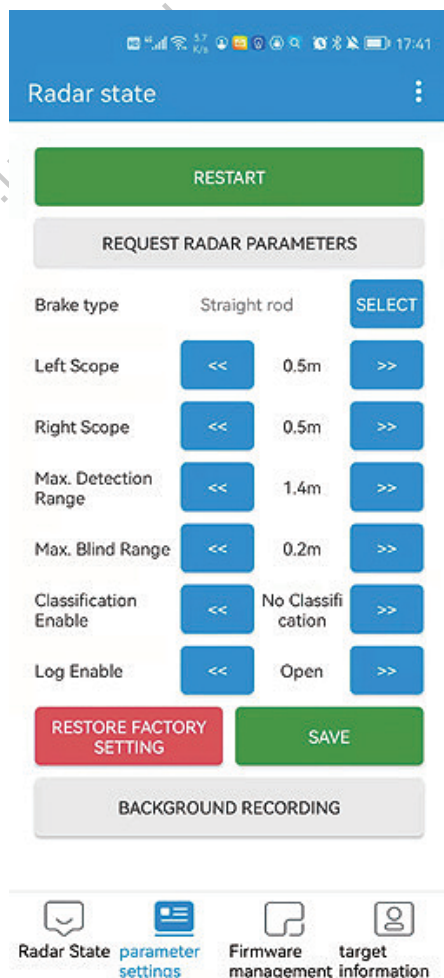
17:41

Radar state

RESTART

REQUEST RADAR PARAMETERS

| | | | |
|---|---|---|---|
| Brake type | | Straight rod | SELECT |
| Left Scope | << | 0.5m | >> |
| Right Scope | << | 0.5m | >> |
| Max. Detection Range | << | 1.4m | >> |
| Max. Blind Range | << | 0.2m | >> |
| Classification Enable | << | No Classification | >> |
| Log Enable | << | Open | >> |

RESTORE FACTORY SETTING

SAVE

BACKGROUND RECORDING

Radar State
parameter settings
Firmware management
target information